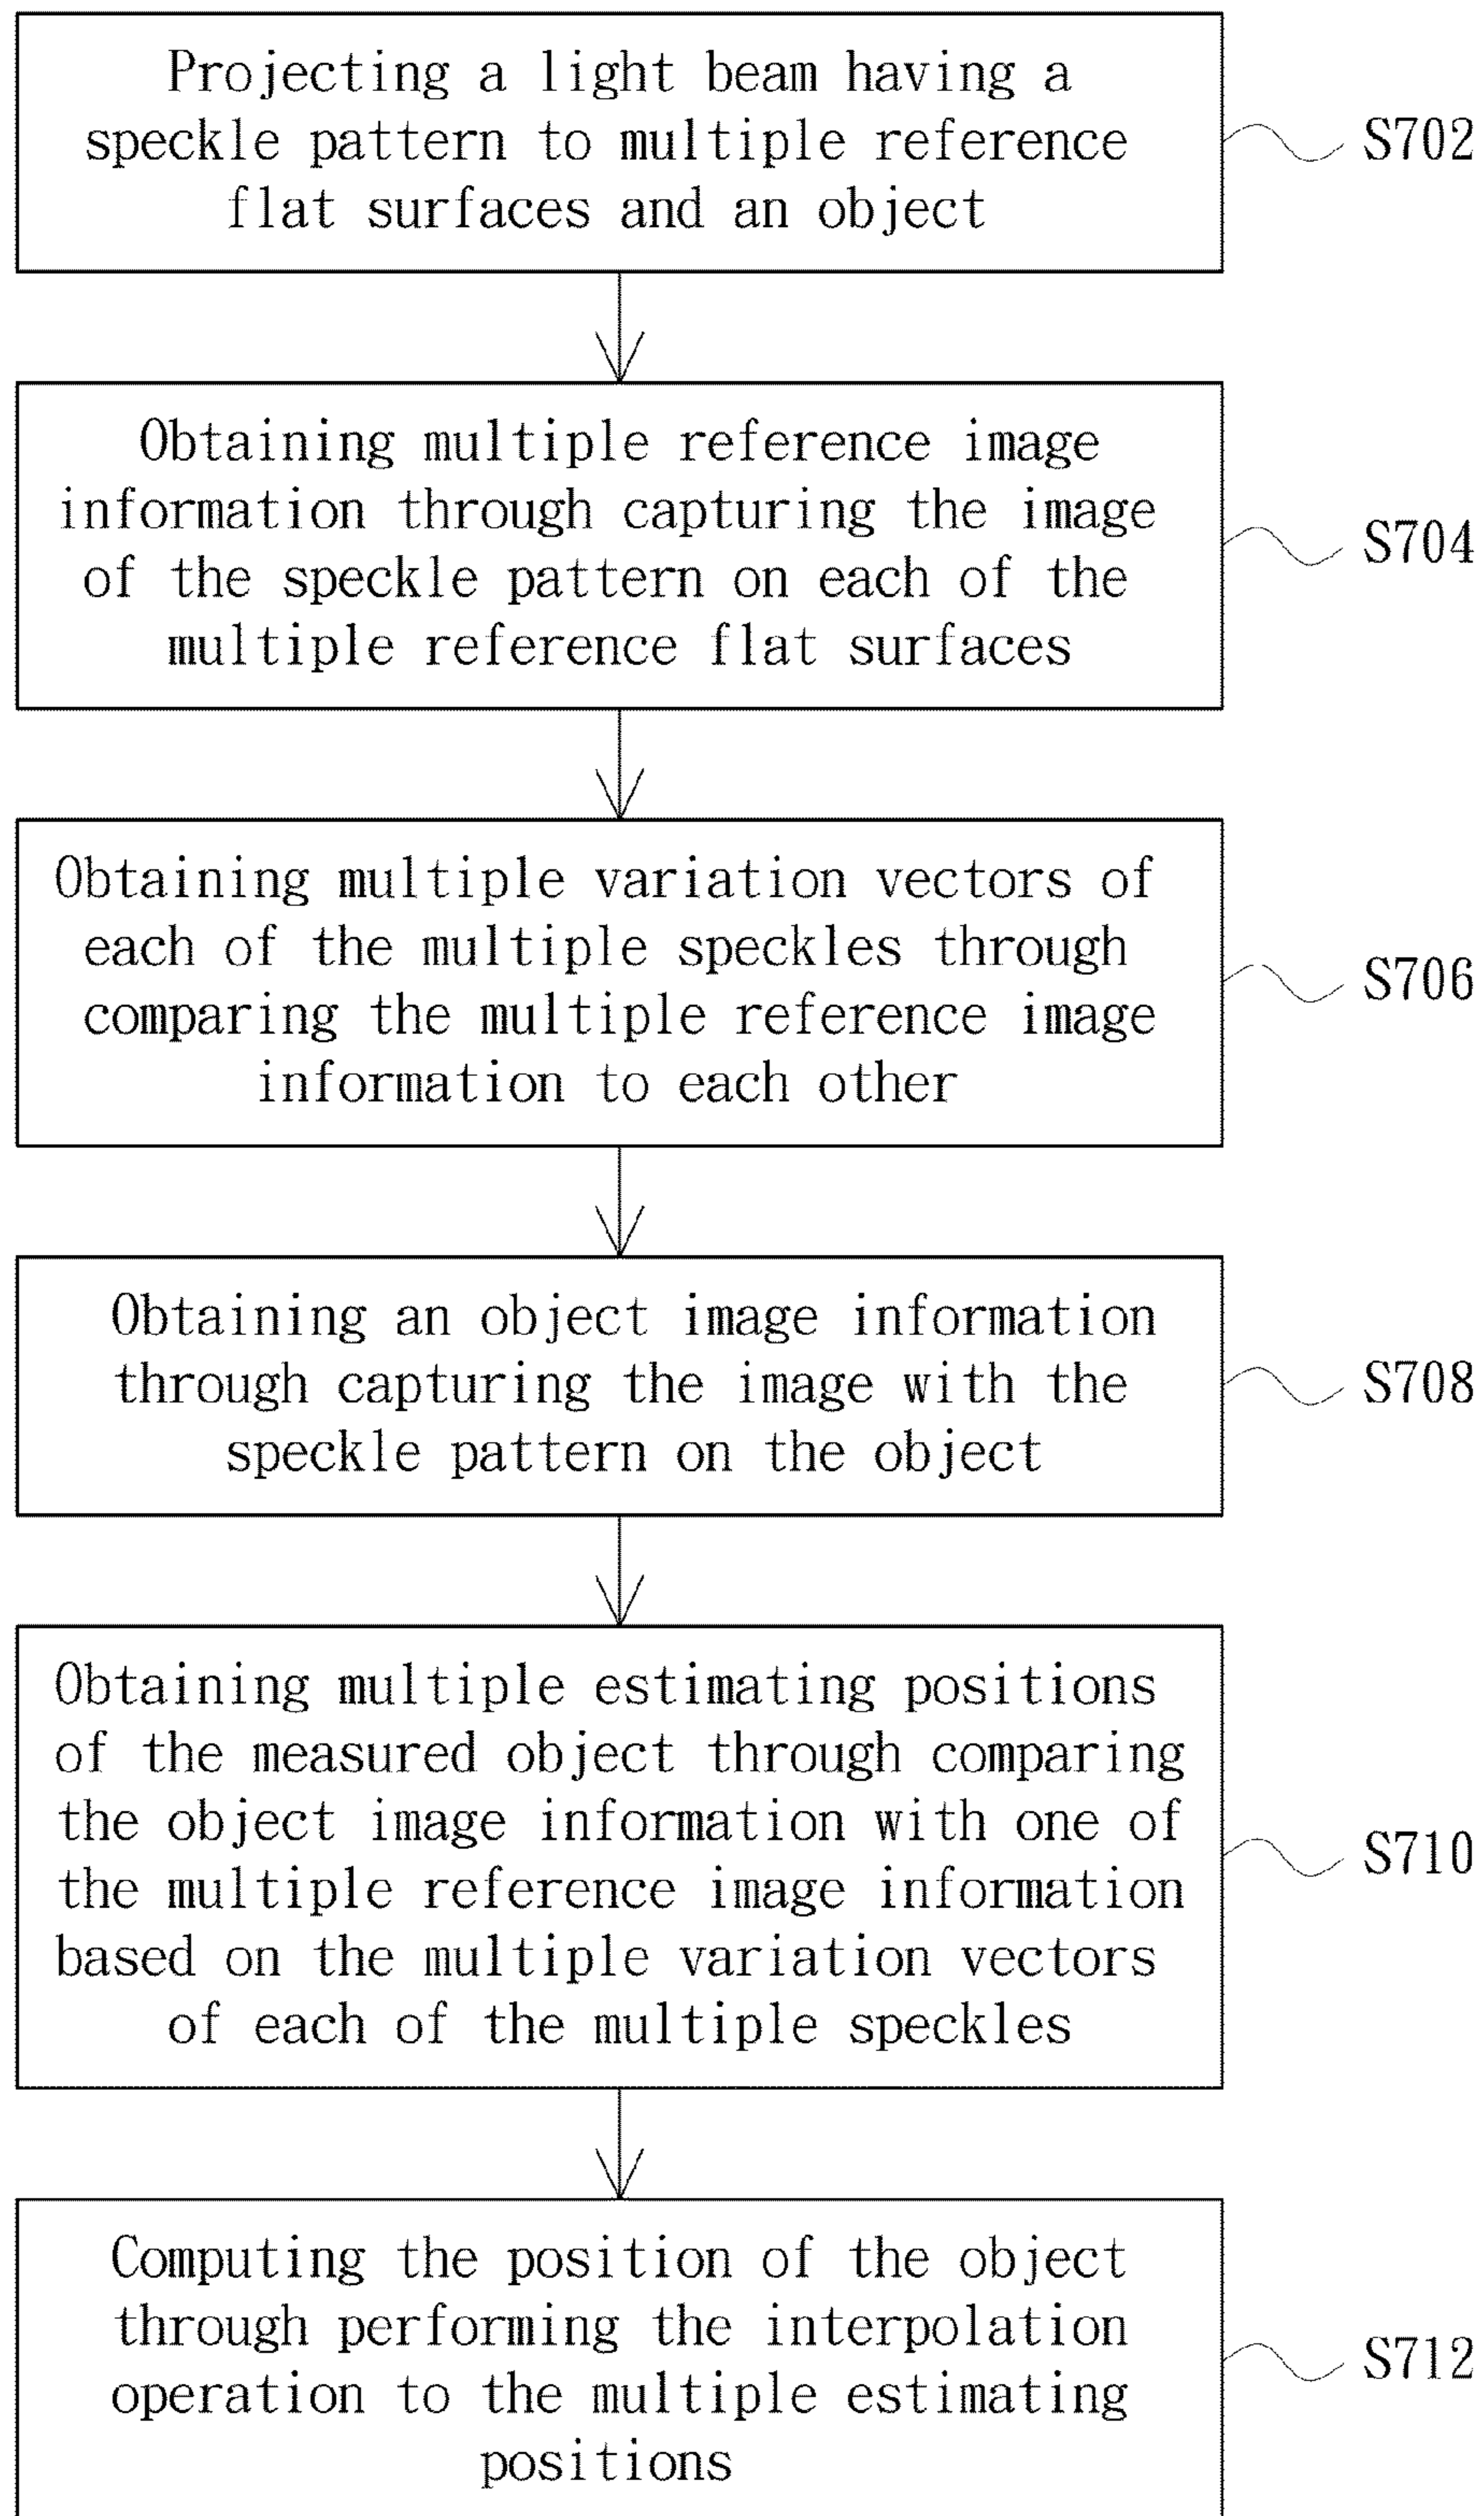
Projecting a light beam having a speckle pattern to multiple reference flat surfaces and an object

S702

Obtaining multiple reference image information through capturing the image of the speckle pattern on each of the multiple reference flat surfaces

S704

Obtaining multiple variation vectors of each of the multiple speckles through comparing the multiple reference image information to each other

S706

Obtaining an object image information through capturing the image with the speckle pattern on the object

S708

Obtaining multiple estimating positions of the measured object through comparing the object image information with one of the multiple reference image information based on the multiple variation vectors of each of the multiple speckles

S710

Computing the position of the object through performing the interpolation operation to the multiple estimating positions

S712